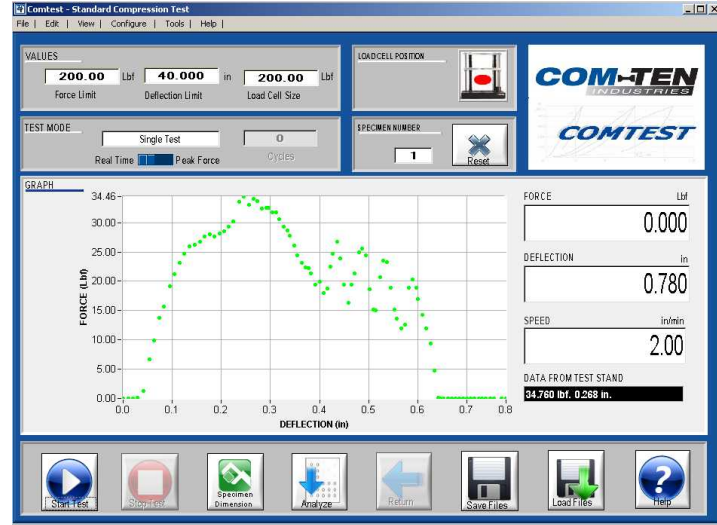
Comtest - Standard Compression Test

File | Edit | View | Configure | Tools | Help |

VALUES

200.00 Lbf
Force Limit

40.000 in
Deflection Limit

200.00 Lbf
Load Cell Size

LOADCELL POSITION

COM-TEN INDUSTRIES

COMTEST

TEST MODE

Single Test

0

Real Time Peak Force

Cycles

SPECIMEN NUMBER

1

Reset

GRAPH

34.46
30.00
25.00
20.00
15.00
10.00
5.00
0.00

FORCE (Lbf)

0.0 0.1 0.2 0.3 0.4 0.5 0.6 0.7 0.8

DEFLECTION (in)

FORCE Lbf

0.000

DEFLECTION in

0.780

SPEED in/min

2.00

DATA FROM TEST STAND

34.760 lbf. 0.268 in.

Start Test

Stop Test

Specimen Dimension

Analyze

Return

Save Files

Load Files

Help